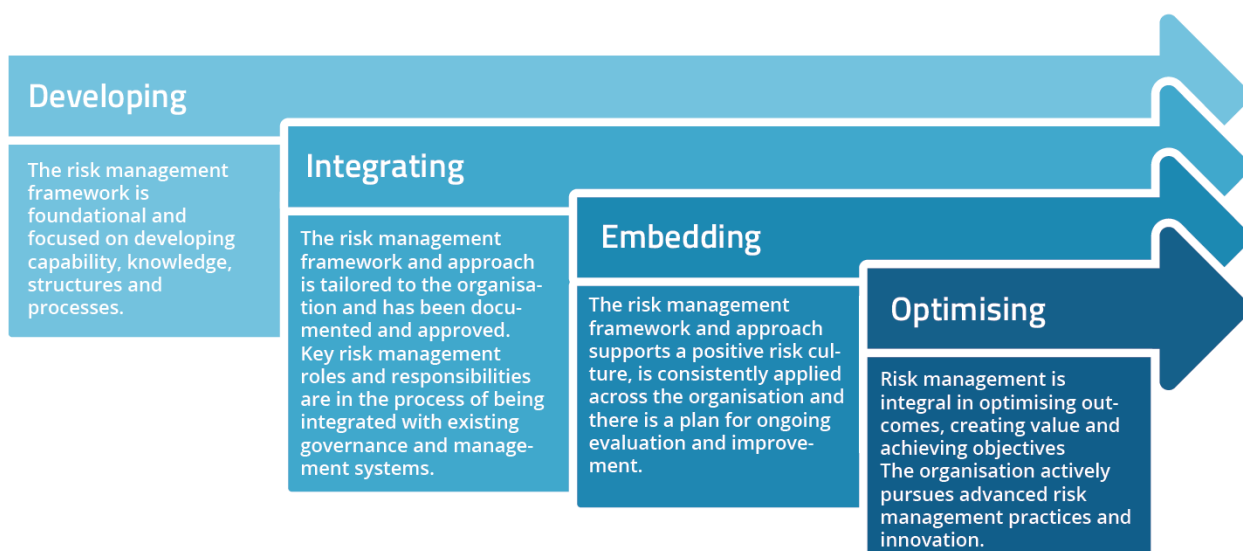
Developing

The risk management framework is foundational and focused on developing capability, knowledge, structures and processes.

Integrating

The risk management framework and approach is tailored to the organisation and has been documented and approved. Key risk management roles and responsibilities are in the process of being integrated with existing governance and management systems.

Embedding

The risk management framework and approach supports a positive risk culture, is consistently applied across the organisation and there is a plan for ongoing evaluation and improvement.

Optimising

Risk management is integral in optimising outcomes, creating value and achieving objectives
The organisation actively pursues advanced risk management practices and innovation.